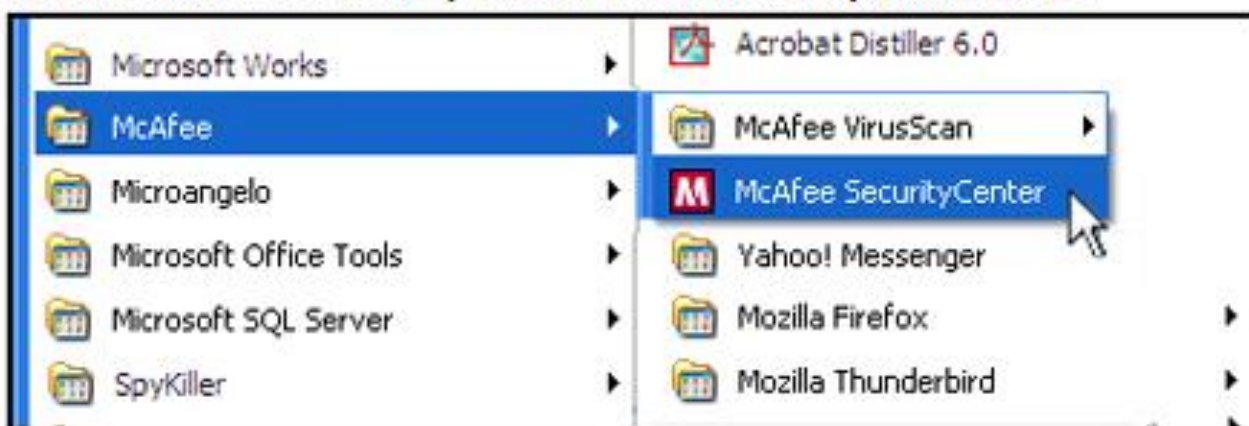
Microsoft Works
McAfee
Microangelo
Microsoft Office Tools
Microsoft SQL Server
SpyKiller

Acrobat Distiller 6.0
McAfee VirusScan
McAfee SecurityCenter
Yahoo! Messenger
Mozilla Firefox
Mozilla Thunderbird